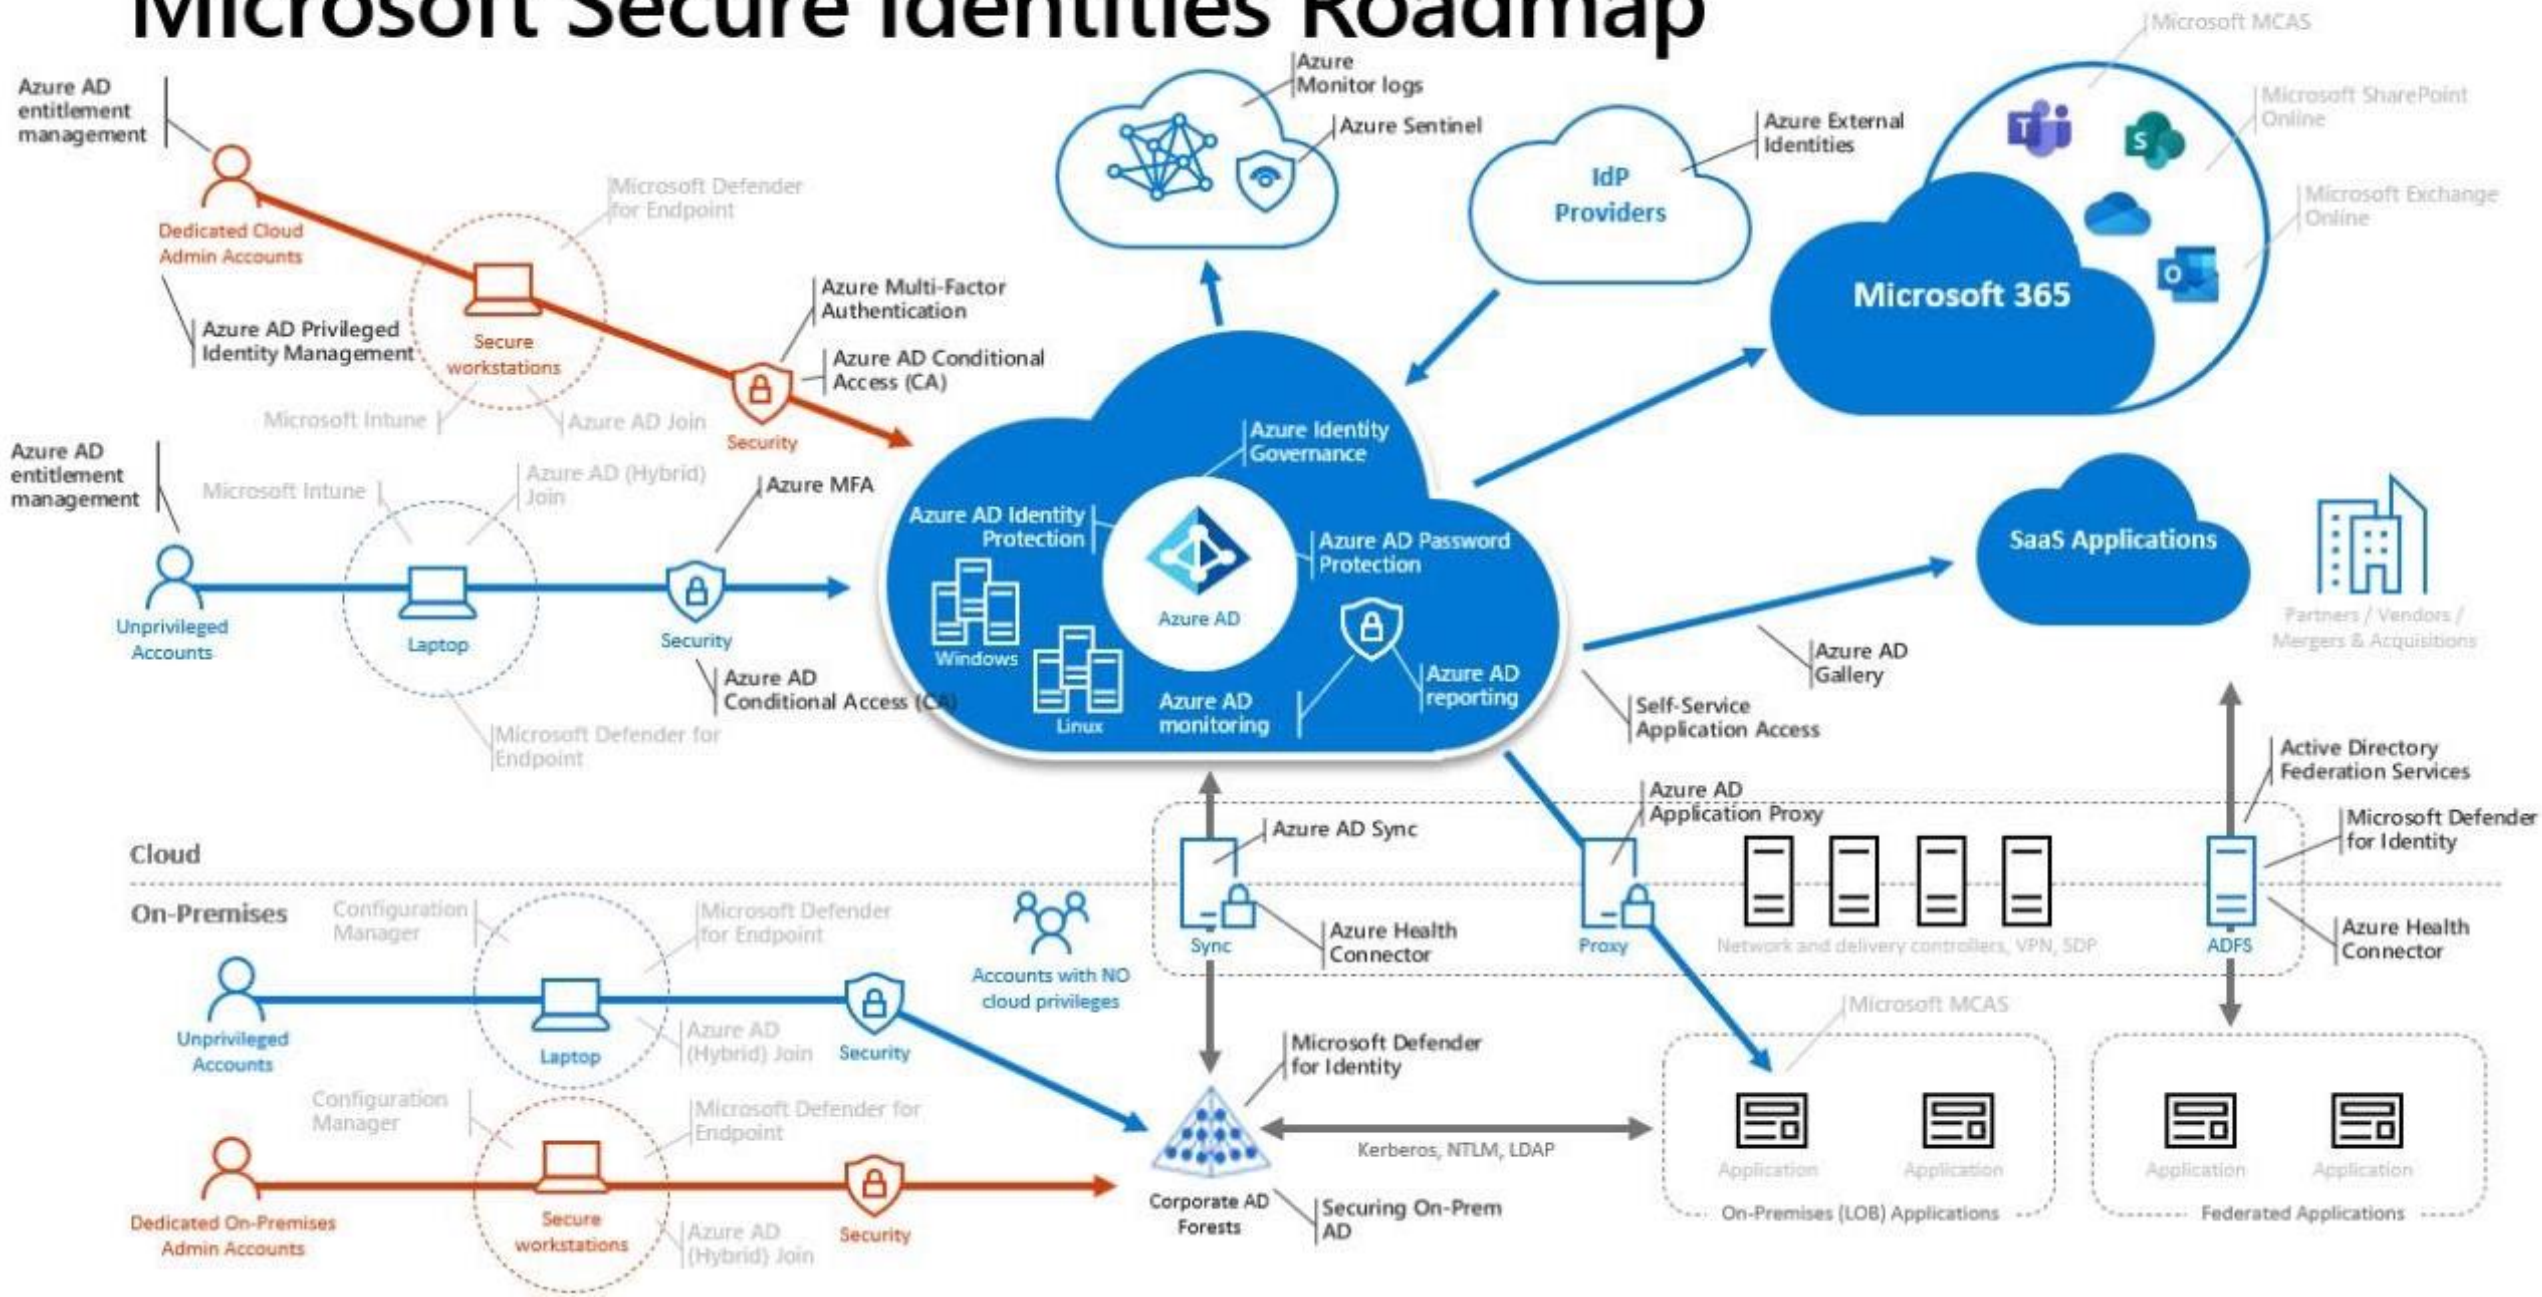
Microsoft Secure Identities Roadmap

Azure AD entitlement management

Dedicated Cloud Admin Accounts

Azure AD Privileged Identity Management

Microsoft Defender for Endpoint

Secure workstations

Microsoft Intune

Azure AD Join

Azure Multi-Factor Authentication

Azure AD Conditional Access (CA)

Security

Azure AD entitlement management

Microsoft Intune

Azure AD (Hybrid) Join

Azure MFA

Unprivileged Accounts

Laptop

Security

Azure AD Conditional Access (CA)

Microsoft Defender for Endpoint

Azure Monitor logs

Azure Sentinel

IdP Providers

Azure External Identities

Microsoft MCAS

Microsoft SharePoint Online

Microsoft Exchange Online

Microsoft 365

Azure Identity Governance

Azure AD Identity Protection

Azure AD Password Protection

Azure AD

Windows

Linux

Azure AD monitoring

Azure AD reporting

SaaS Applications

Partners / Vendors / Mergers & Acquisitions

Azure AD Gallery

Self-Service Application Access

Active Directory Federation Services

Azure AD Application Proxy

Azure AD Sync

Microsoft Defender for Identity

Cloud

On-Premises

Configuration Manager

Microsoft Defender for Endpoint

Accounts with NO cloud privileges

Sync

Azure Health Connector

Proxy

Network and delivery controllers, VPN, SDP

ADFS

Azure Health Connector

Unprivileged Accounts

Laptop

Azure AD (Hybrid) Join

Security

Microsoft MCAS

Microsoft Defender for Identity

Configuration Manager

Microsoft Defender for Endpoint

Kerberos, NTLM, LDAP

Application

Application

Application

Application

Dedicated On-Premises Admin Accounts

Secure workstations

Azure AD (Hybrid) Join

Security

Corporate AD Forests

Securing On-Prem AD

On-Premises (LOB) Applications

Federated Applications